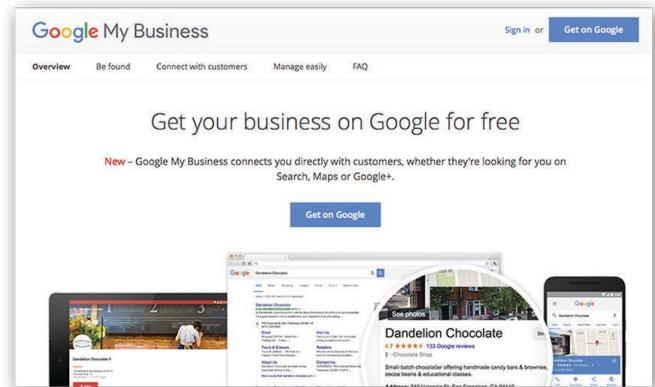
Google My Business

Sign in or Get on Google

Overview Be found Connect with customers Manage easily FAQ

Get your business on Google for free

New – Google My Business connects you directly with customers, whether they're looking for you on Search, Maps or Google+.

Get on Google

Google Dandelion Chocolate

See photos

Dandelion Chocolate

4.7 ★★★★★ 133 Google reviews

$ · Chocolate Shop

Small-batch chocolatier offering handmade candy bars & brownies, cocoa beans & educational classes.

Google

Dandelion Chocolate

Dandelion Chocolate

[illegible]